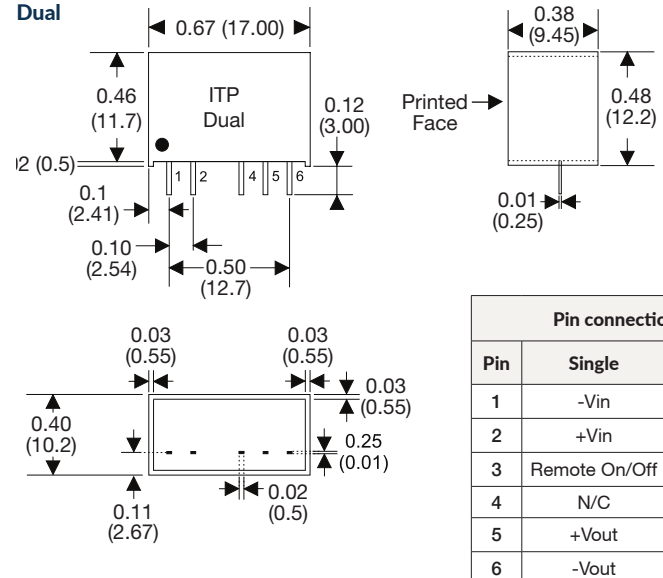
Dual

0.67 (17.00)

0.46 (11.7)

ITP Dual

0.12 (3.00)

)2 (0.5)

1 2 4 5 6

0.1 (2.41)

0.10 (2.54)

0.50 (12.7)

0.38 (9.45)

Printed Face

0.48 (12.2)

0.01 (0.25)

0.03 (0.55)

0.03 (0.55)

0.03 (0.55)

0.40 (10.2)

0.25 (0.01)

0.11 (2.67)

0.02 (0.5)

| Pin connectio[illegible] | |
|---|---|
| Pin | Single |
| 1 | -Vin |
| 2 | +Vin |
| 3 | Remote On/Off |
| 4 | N/C |
| 5 | +Vout |
| 6 | -Vout |